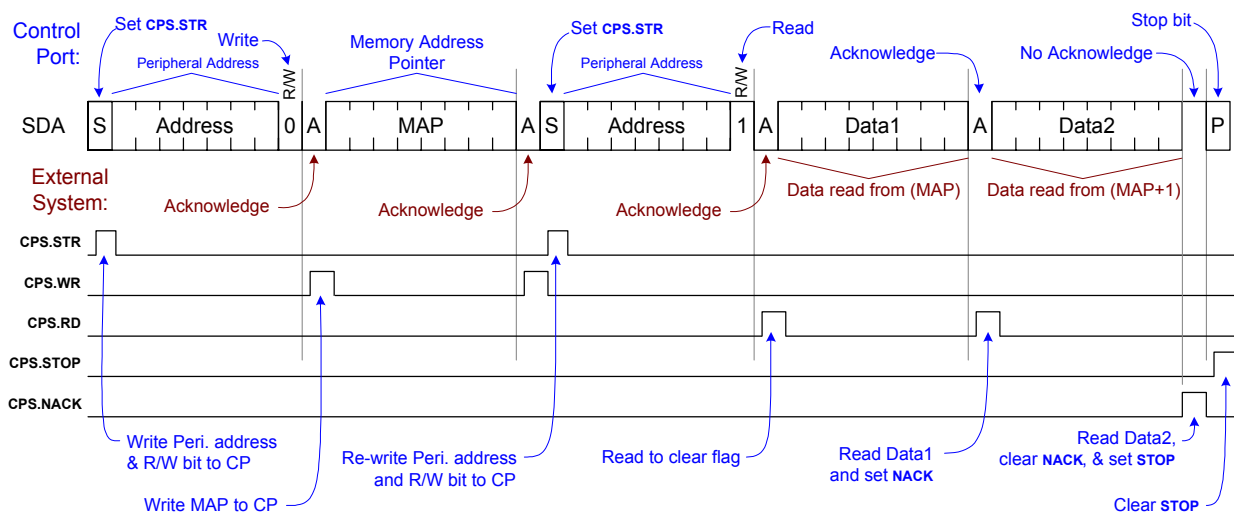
Control Port:

Set CPS.STR

Write

Memory Address Pointer

Set CPS.STR

Read

Stop bit

Peripheral Address

R/W

Peripheral Address

R/W

Acknowledge

No Acknowledge

SDA

S | Address | 0 | A | MAP | A | S | Address | 1 | A | Data1 | A | Data2 | P

External System:

Acknowledge

Acknowledge

Acknowledge

Data read from (MAP)

Data read from (MAP+1)

CPS.STR

CPS.WR

CPS.RD

CPS.STOP

CPS.NACK

Write Peri. address & R/W bit to CP

Write MAP to CP

Re-write Peri. address and R/W bit to CP

Read to clear flag

Read Data1 and set NACK

Read Data2, clear NACK, & set STOP

Clear STOP